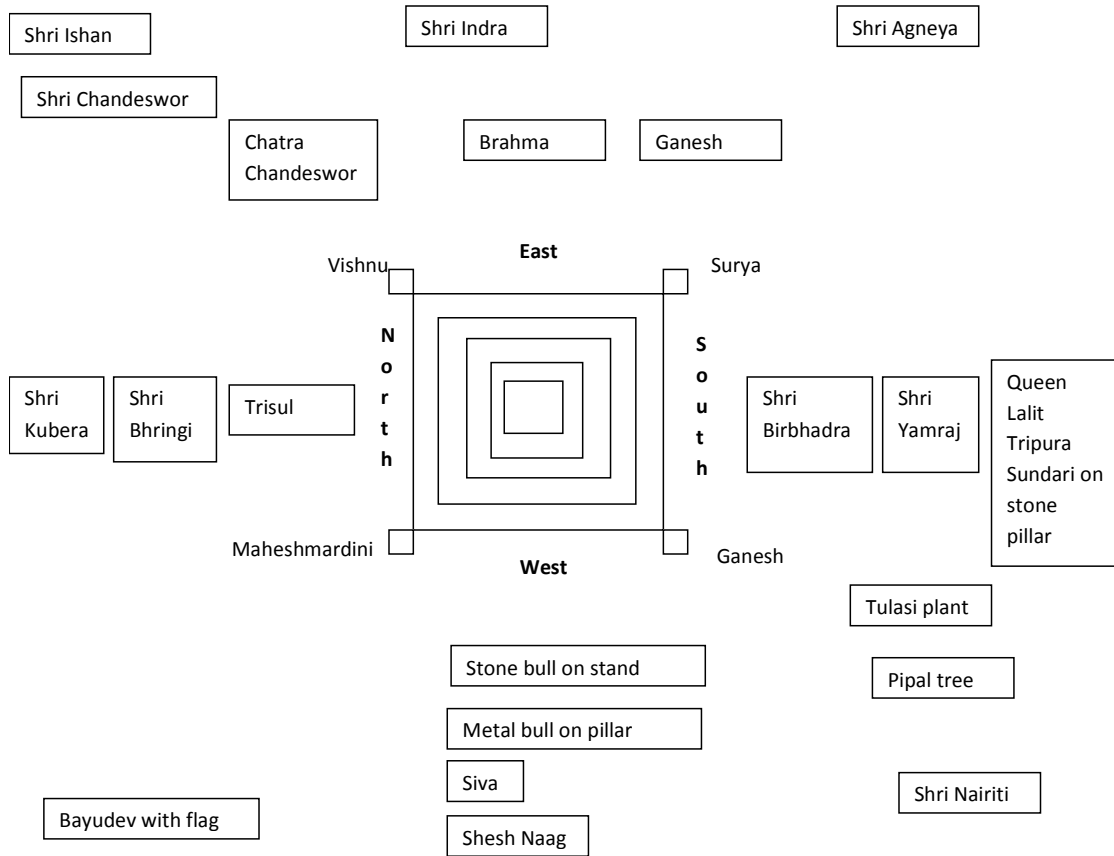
Shri Ishan

Shri Indra

Shri Agneya

Shri Chandeswor

Chatra Chandeswor

Brahma

Ganesh

Vishnu

East

Surya

North

South

Shri Kubera

Shri Bhringi

Trisul

Shri Birbhadra

Shri Yamraj

Queen Lalit Tripura Sundari on stone pillar

Maheshmardini

West

Ganesh

Tulasi plant

Stone bull on stand

Pipal tree

Metal bull on pillar

Siva

Shri Nairiti

Bayudev with flag

Shesh Naag